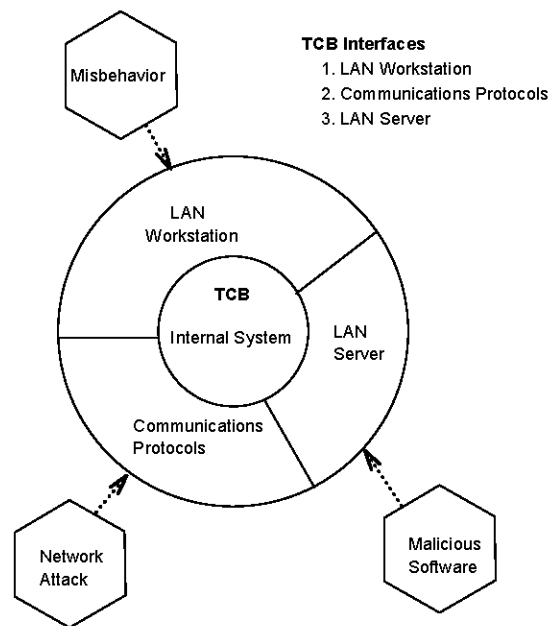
Misbehavior

TCB Interfaces
1. LAN Workstation
2. Communications Protocols
3. LAN Server

LAN Workstation

TCB

Internal System

LAN Server

Communications Protocols

Network Attack

Malicious Software